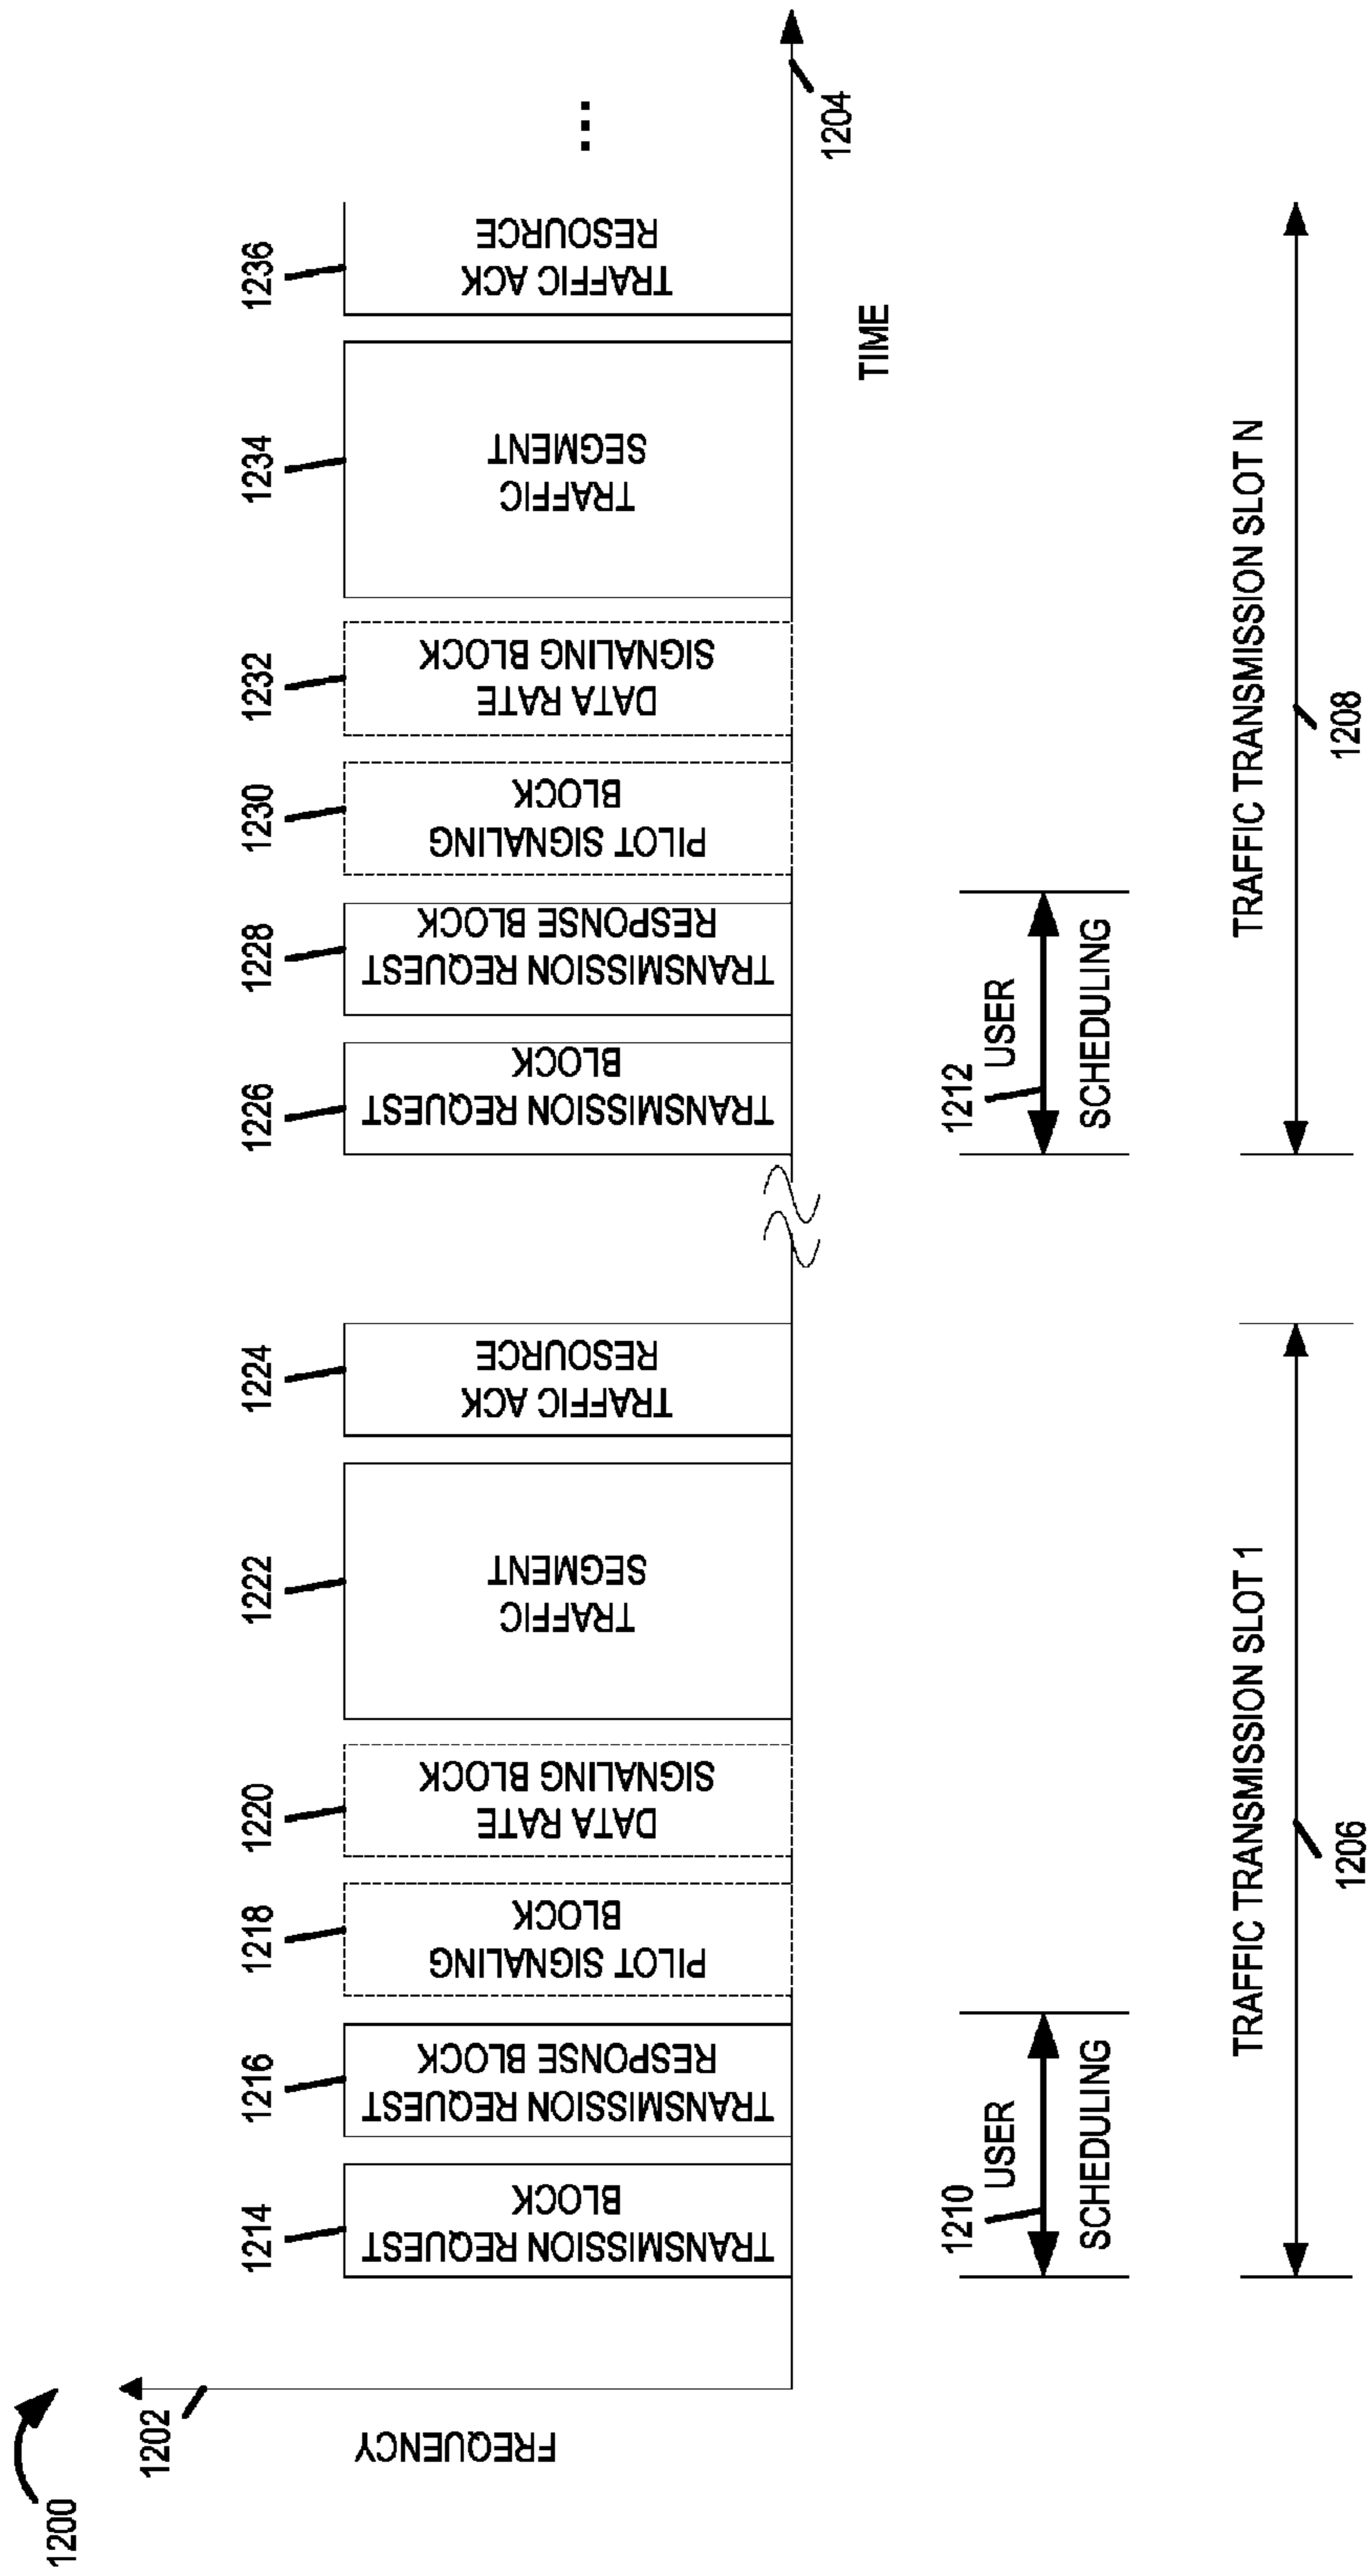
1200

FREQUENCY

1202

1214
TRANSMISSION REQUEST BLOCK

1216
TRANSMISSION REQUEST RESPONSE BLOCK

1218
PILOT SIGNALING BLOCK

1220
DATA RATE SIGNALING BLOCK

1222
TRAFFIC SEGMENT

1224
TRAFFIC ACK RESOURCE

1226
TRANSMISSION REQUEST BLOCK

1228
TRANSMISSION REQUEST RESPONSE BLOCK

1230
PILOT SIGNALING BLOCK

1232
DATA RATE SIGNALING BLOCK

1234
TRAFFIC SEGMENT

1236
TRAFFIC ACK RESOURCE

...

1204

TIME

1210
USER SCHEDULING

1212
USER SCHEDULING

TRAFFIC TRANSMISSION SLOT 1
1206

TRAFFIC TRANSMISSION SLOT N
1208